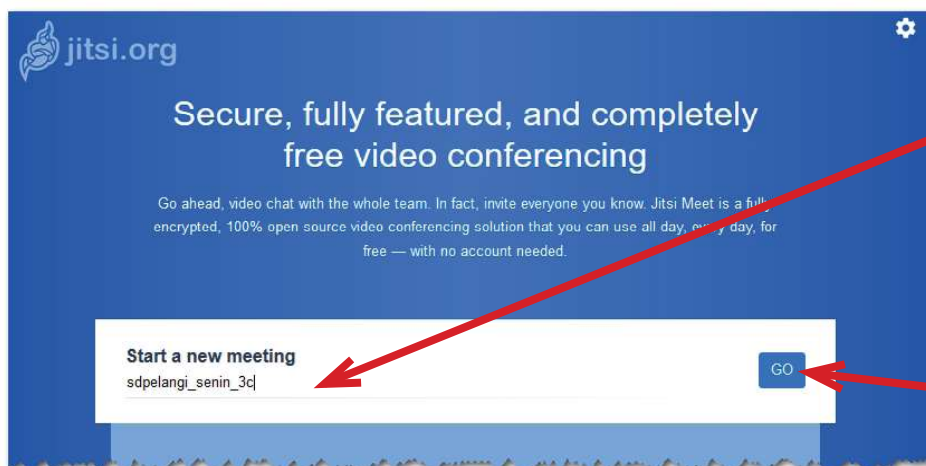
jitsi.org

Secure, fully featured, and completely free video conferencing

Go ahead, video chat with the whole team. In fact, invite everyone you know. Jitsi Meet is a fully encrypted, 100% open source video conferencing solution that you can use all day, every day, for free — with no account needed.

Start a new meeting

sdpelangi_senin_3c

GO